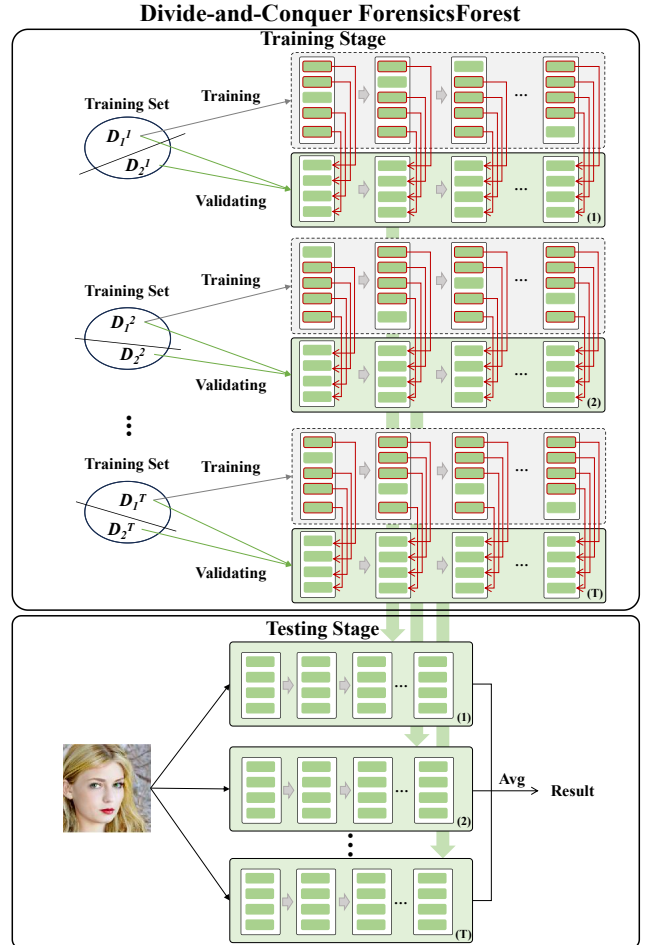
Divide-and-Conquer ForensicsForest

Training Stage

Training Set

$D_1^1$

$D_2^1$

Training

Validating

...

...

(1)

Training Set

$D_1^2$

$D_2^2$

Training

Validating

...

...

(2)

⋮

Training Set

$D_1^T$

$D_2^T$

Training

Validating

...

...

(T)

Testing Stage

...

(1)

...

(2)

⋮

...

(T)

Avg

Result